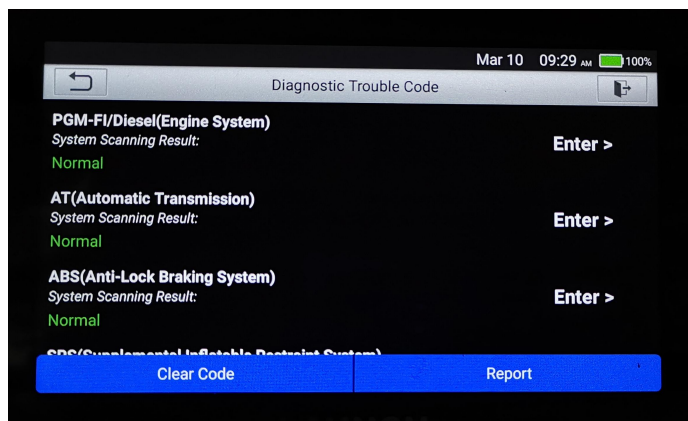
Mar 10 09:29 AM 100%

Diagnostic Trouble Code

PGM-FI/Diesel(Engine System)
System Scanning Result:
Normal

Enter >

AT(Automatic Transmission)
System Scanning Result:
Normal

Enter >

ABS(Anti-Lock Braking System)
System Scanning Result:
Normal

Enter >

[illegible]

Clear Code

Report